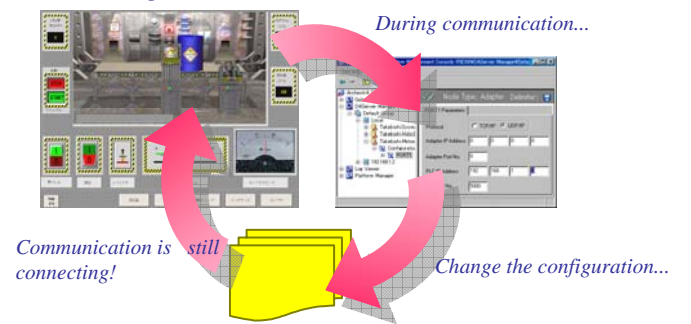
During communication...

Node Type: Adapter

Protocol

TCP/IP

UDP/IP

Adapter IP Address

Adapter Port No.

Log Viewer

Platform Manager

Communication is still connecting!

Change the configuration...